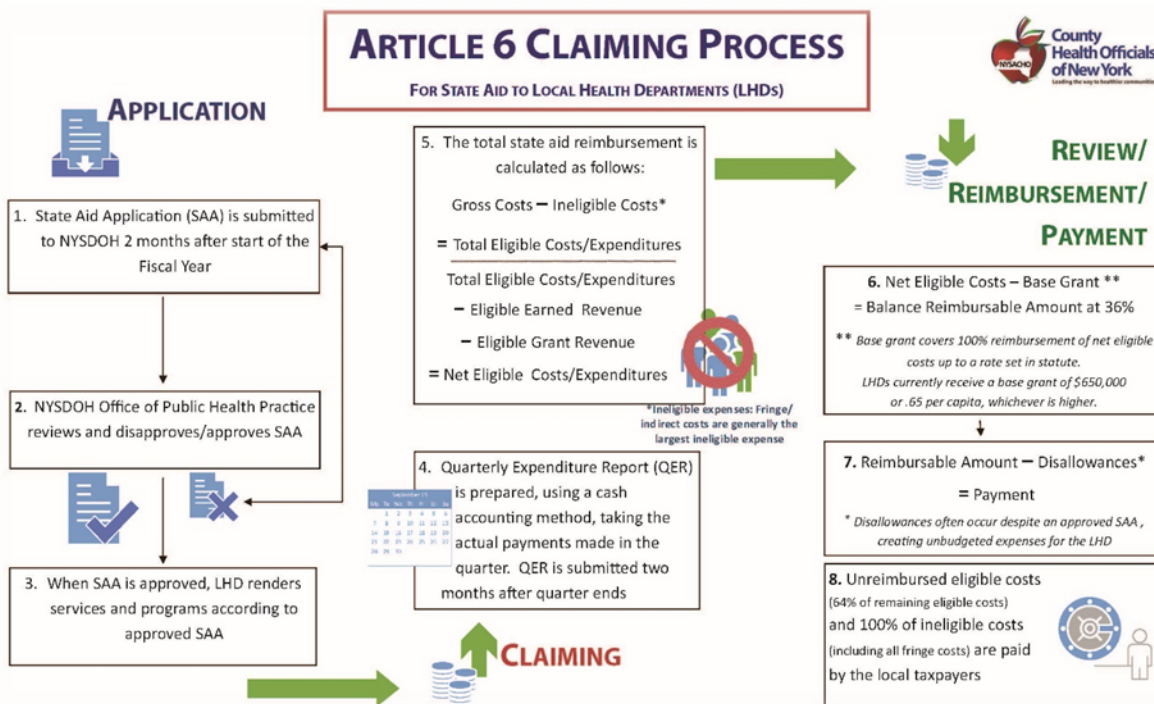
ARTICLE 6 CLAIMING PROCESS

FOR STATE AID TO LOCAL HEALTH DEPARTMENTS (LHDs)

NYSACHO County Health Officials of New York
Leading the way to healthier communities

APPLICATION

1. State Aid Application (SAA) is submitted to NYSDOH 2 months after start of the Fiscal Year

2. NYSDOH Office of Public Health Practice reviews and disapproves/approves SAA

3. When SAA is approved, LHD renders services and programs according to approved SAA

5. The total state aid reimbursement is calculated as follows:

Gross Costs – Ineligible Costs*

= Total Eligible Costs/Expenditures

Total Eligible Costs/Expenditures

– Eligible Earned Revenue

– Eligible Grant Revenue

= Net Eligible Costs/Expenditures

*Ineligible expenses: Fringe/ indirect costs are generally the largest ineligible expense

4. Quarterly Expenditure Report (QER) is prepared, using a cash accounting method, taking the actual payments made in the quarter. QER is submitted two months after quarter ends

CLAIMING

REVIEW/ REIMBURSEMENT/ PAYMENT

6. Net Eligible Costs – Base Grant **
= Balance Reimbursable Amount at 36%

** Base grant covers 100% reimbursement of net eligible costs up to a rate set in statute. LHDs currently receive a base grant of $650,000 or .65 per capita, whichever is higher.

7. Reimbursable Amount – Disallowances*
= Payment

* Disallowances often occur despite an approved SAA , creating unbudgeted expenses for the LHD

8. Unreimbursed eligible costs (64% of remaining eligible costs) and 100% of ineligible costs (including all fringe costs) are paid by the local taxpayers